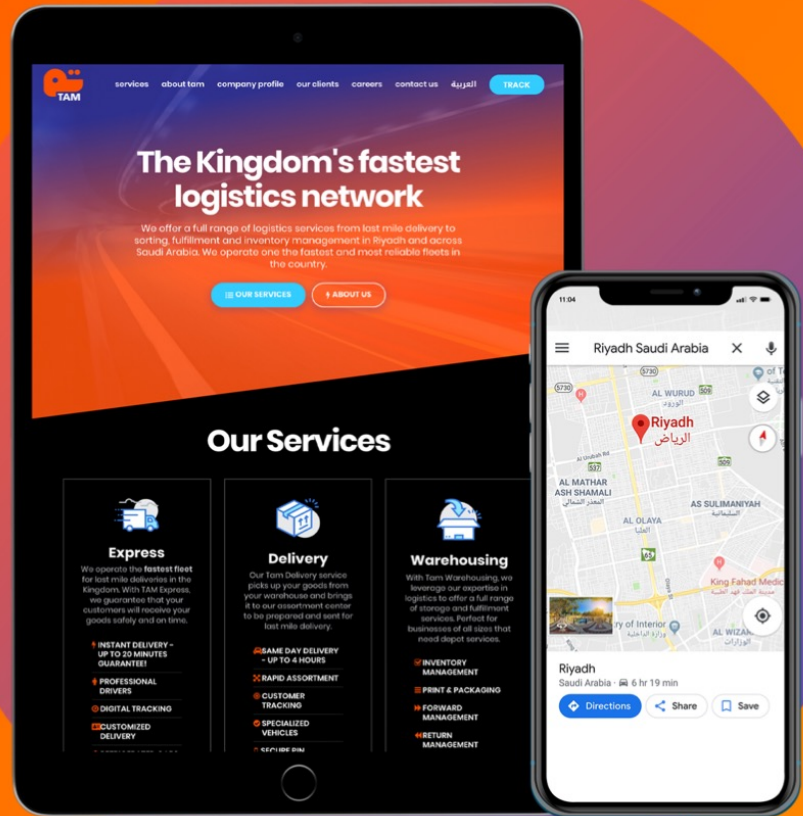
TAM

services about tam company profile our clients careers contact us العربية TRACK

The Kingdom's fastest logistics network

We offer a full range of logistics services from last mile delivery to sorting, fulfillment and inventory management in Riyadh and across Saudi Arabia. We operate one the fastest and most reliable fleets in the country.

OUR SERVICES ABOUT US

Our Services

Express

We operate the fastest fleet for last mile deliveries in the Kingdom. With TAM Express, we guarantee that your customers will receive your goods safely and on time.

INSTANT DELIVERY - UP TO 20 MINUTES GUARANTEE!
PROFESSIONAL DRIVERS
DIGITAL TRACKING
CUSTOMIZED DELIVERY

Delivery

Our Tam Delivery service picks up your goods from your warehouse and brings it to our assortment center to be prepared and sent for last mile delivery.

SAME DAY DELIVERY - UP TO 4 HOURS
RAPID ASSORTMENT
CUSTOMER TRACKING
SPECIALIZED VEHICLES
SECURE PIN

Warehousing

With Tam Warehousing, we leverage our expertise in logistics to offer a full range of storage and fulfillment services. Perfect for businesses of all sizes that need depot services.

INVENTORY MANAGEMENT
PRINT & PACKAGING
FORWARD MANAGEMENT
RETURN MANAGEMENT

11:04

Riyadh Saudi Arabia

AL WURUD
Riyadh
الرياض
AL MATHAR ASH SHAMALI
AL OLAYA
AS SULIMANIYAH
King Fahad Medic
ry of Interior
AL WIZAR

Riyadh
Saudi Arabia · 6 hr 19 min

Directions Share Save